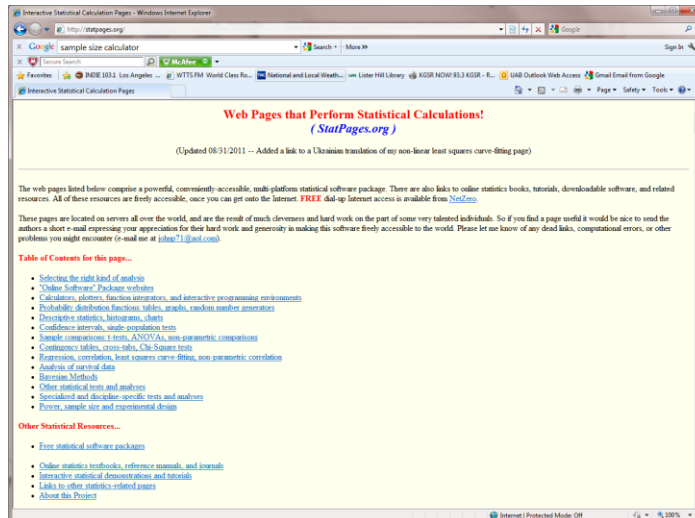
Interactive Statistical Calculation Pages - Windows Internet Explorer

http://statpages.org/

Google

Google sample size calculator

Search · More »

Sign In

McAfee

Secure Search

Favorites · INDIE 103.1 Los Angeles ... · WTTS FM World Class Ro... · National and Local Weath... · Lister Hill Library · KGSR NOW! 93.3 KGSR - R... · UAB Outlook Web Access · Gmail Email from Google

Interactive Statistical Calculation Pages

Page · Safety · Tools

Web Pages that Perform Statistical Calculations!
( StatPages.org )

(Updated 08/31/2011 -- Added a link to a Ukrainian translation of my non-linear least squares curve-fitting page)

The web pages listed below comprise a powerful, conveniently-accessible, multi-platform statistical software package. There are also links to online statistics books, tutorials, downloadable software, and related resources. All of these resources are freely accessible, once you can get onto the Internet. FREE dial-up Internet access is available from NetZero.

These pages are located on servers all over the world, and are the result of much cleverness and hard work on the part of some very talented individuals. So if you find a page useful it would be nice to send the authors a short e-mail expressing your appreciation for their hard work and generosity in making this software freely accessible to the world. Please let me know of any dead links, computational errors, or other problems you might encounter (e-mail me at johnp71@aol.com).

Table of Contents for this page...

- Selecting the right kind of analysis
- "Online Software" Package websites
- Calculators, plotters, function integrators, and interactive programming environments
- Probability distribution functions: tables, graphs, random number generators
- Descriptive statistics, histograms, charts
- Confidence intervals, single-population tests
- Sample comparisons: t-tests, ANOVAs, non-parametric comparisons
- Contingency tables, cross-tabs, Chi-Square tests
- Regression, correlation, least squares curve-fitting, non-parametric correlation
- Analysis of survival data
- Bayesian Methods
- Other statistical tests and analyses
- Specialized and discipline-specific tests and analyses
- Power, sample size and experimental design

Other Statistical Resources...

- Free statistical software packages

- Online statistics testbooks, reference manuals, and journals
- Interactive statistical demonstrations and tutorials
- Links to other statistics-related pages
- About this Project

Internet | Protected Mode: Off

100%